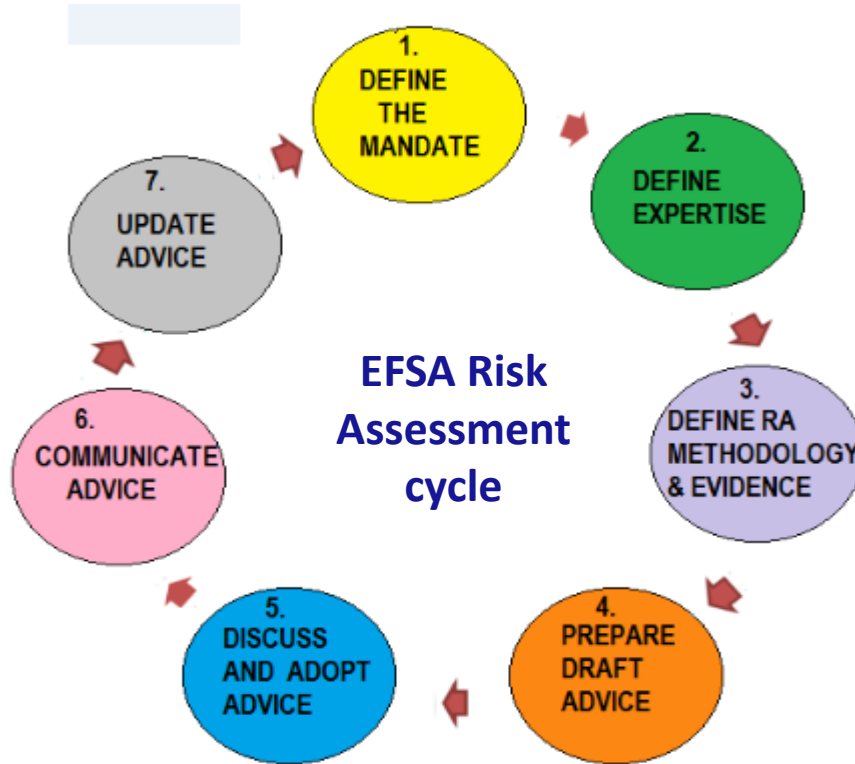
1.
DEFINE THE MANDATE

2.
DEFINE EXPERTISE

3.
DEFINE RA METHODOLOGY & EVIDENCE

4.
PREPARE DRAFT ADVICE

5.
DISCUSS AND ADOPT ADVICE

6.
COMMUNICATE ADVICE

7.
UPDATE ADVICE

EFSA Risk Assessment cycle